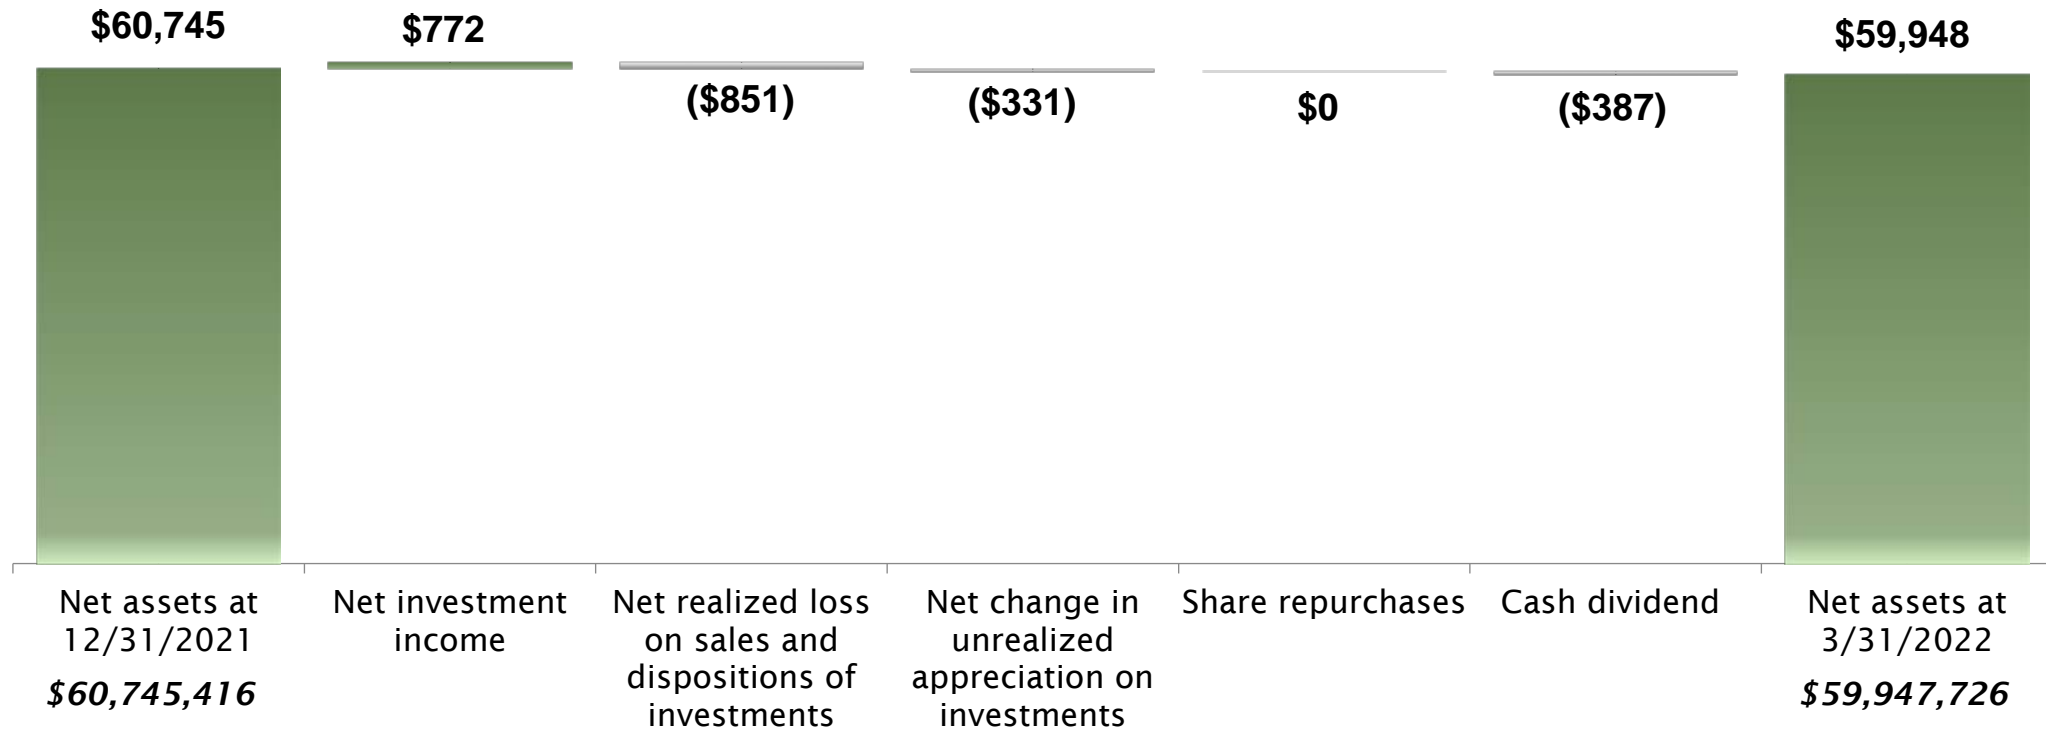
$60,745

$772

($851)

($331)

$0

($387)

$59,948

Net assets at 12/31/2021
*$60,745,416*

Net investment income

Net realized loss on sales and dispositions of investments

Net change in unrealized appreciation on investments

Share repurchases

Cash dividend

Net assets at 3/31/2022
*$59,947,726*